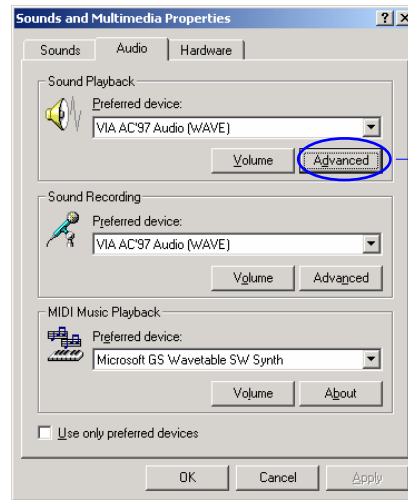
Sounds and Multimedia Properties

?

×

Sounds

Audio

Hardware

Sound Playback

Preferred device:

VIA AC'97 Audio (WAVE)

Volume

Advanced

Sound Recording

Preferred device:

VIA AC'97 Audio (WAVE)

Volume

Advanced

MIDI Music Playback

Preferred device:

Microsoft GS Wavetable SW Synth

Volume

About

Use only preferred devices

OK

Cancel

Apply